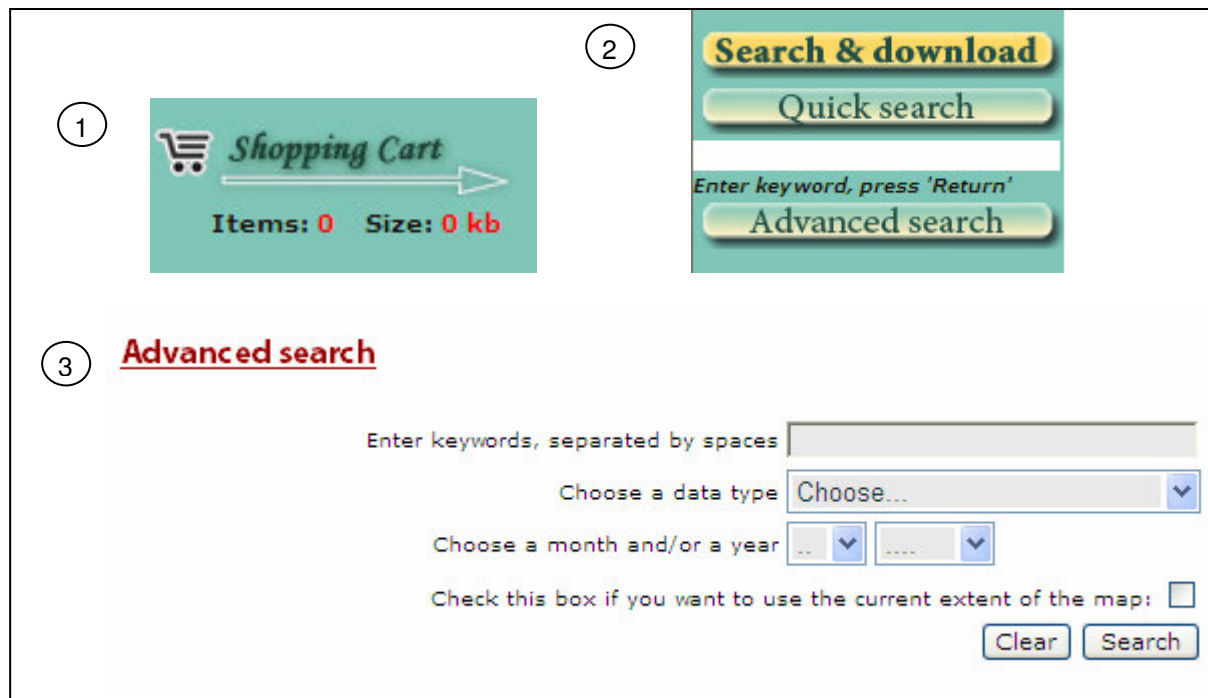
1

Shopping Cart

Items: 0 Size: 0 kb

2

Search & download

Quick search

Enter keyword, press 'Return'

Advanced search

3

Advanced search

Enter keywords, separated by spaces

Choose a data type Choose...

Choose a month and/or a year -- ----

Check this box if you want to use the current extent of the map:

Clear Search